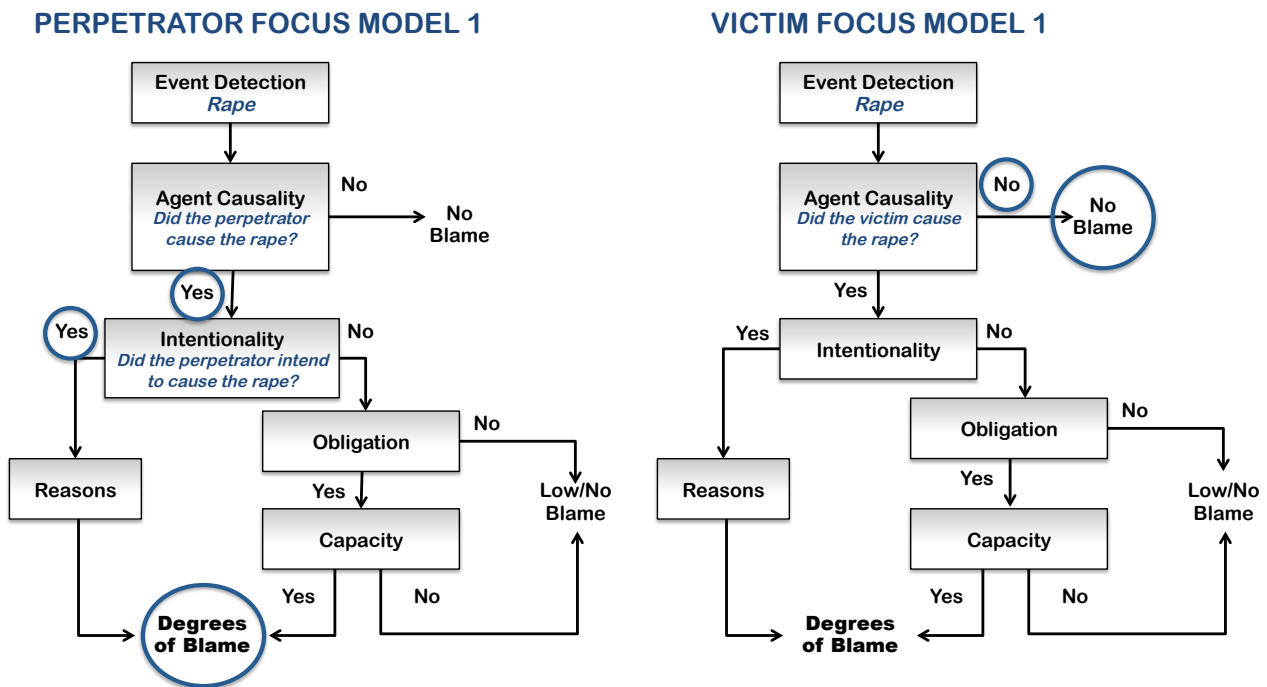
PERPETRATOR FOCUS MODEL 1

Event Detection
Rape

Agent Causality
Did the perpetrator cause the rape?

No

No Blame

Yes

Yes

Intentionality
Did the perpetrator intend to cause the rape?

No

Obligation

No

Reasons

Yes

Low/No Blame

Capacity

Yes

No

Degrees of Blame

VICTIM FOCUS MODEL 1

Event Detection
Rape

Agent Causality
Did the victim cause the rape?

No

No Blame

Yes

Yes

Intentionality

No

Obligation

No

Reasons

Yes

Low/No Blame

Capacity

Yes

No

Degrees of Blame